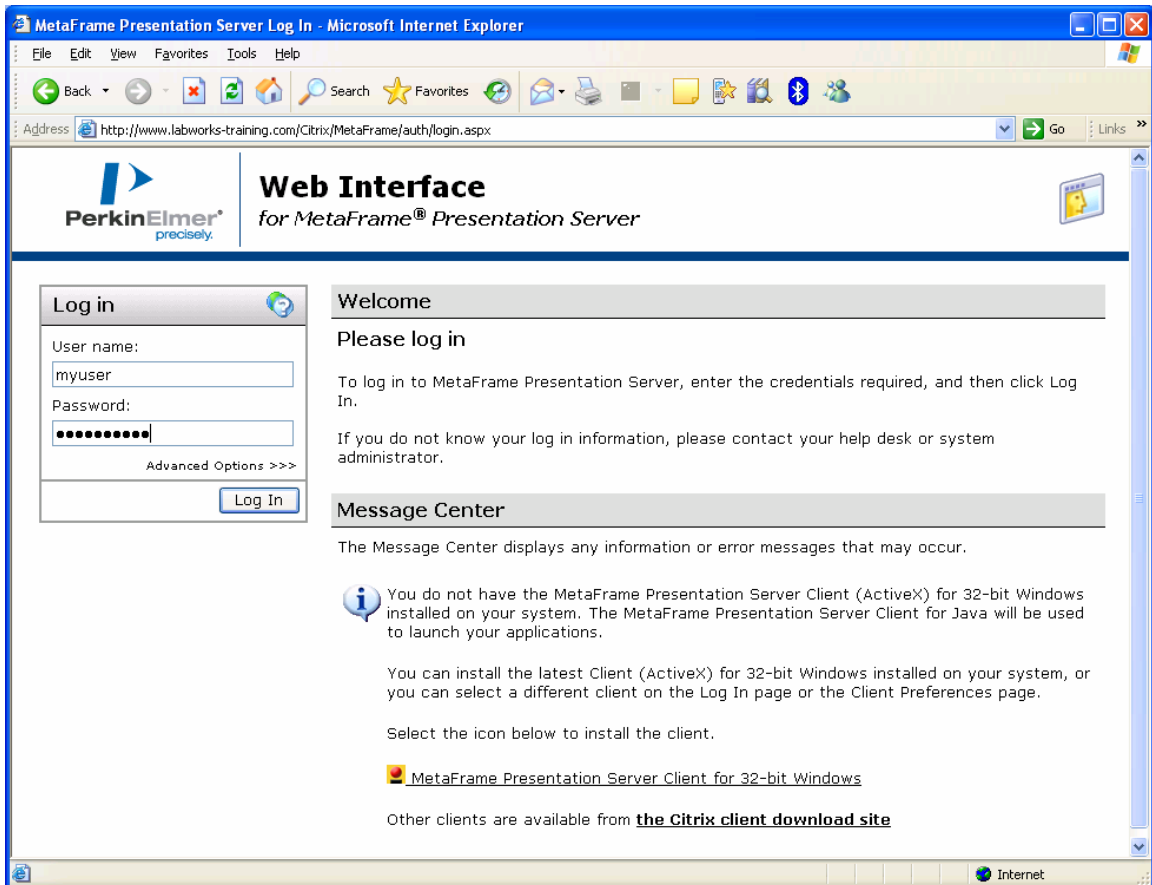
MetaFrame Presentation Server Log In - Microsoft Internet Explorer

File Edit View Favorites Tools Help

Back Search Favorites

Address http://www.labworks-training.com/Citrix/MetaFrame/auth/login.aspx Go Links

PerkinElmer precisely.

Web Interface
for MetaFrame® Presentation Server

Log in

User name:
myuser
Password:
●●●●●●●●●●●
Advanced Options >>>

Log In

Welcome

Please log in

To log in to MetaFrame Presentation Server, enter the credentials required, and then click Log In.

If you do not know your log in information, please contact your help desk or system administrator.

Message Center

The Message Center displays any information or error messages that may occur.

You do not have the MetaFrame Presentation Server Client (ActiveX) for 32-bit Windows installed on your system. The MetaFrame Presentation Server Client for Java will be used to launch your applications.

You can install the latest Client (ActiveX) for 32-bit Windows installed on your system, or you can select a different client on the Log In page or the Client Preferences page.

Select the icon below to install the client.

MetaFrame Presentation Server Client for 32-bit Windows

Other clients are available from the Citrix client download site

Internet